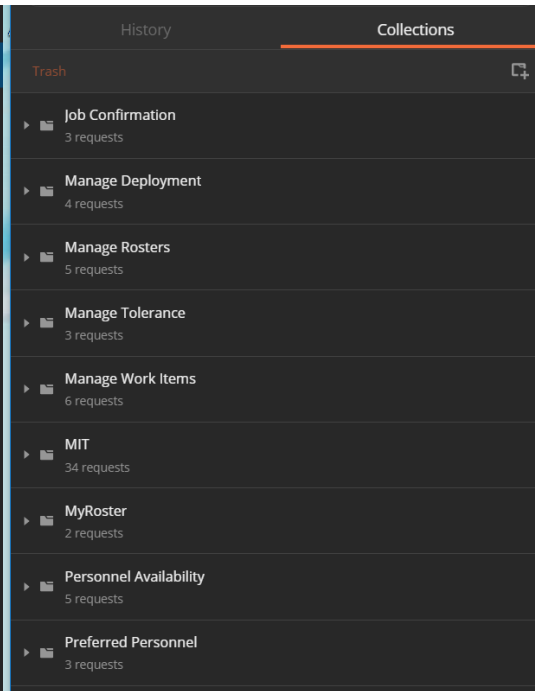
History

Collections

Trash

Job Confirmation
3 requests

Manage Deployment
4 requests

Manage Rosters
5 requests

Manage Tolerance
3 requests

Manage Work Items
6 requests

MIT
34 requests

MyRoster
2 requests

Personnel Availability
5 requests

Preferred Personnel
3 requests